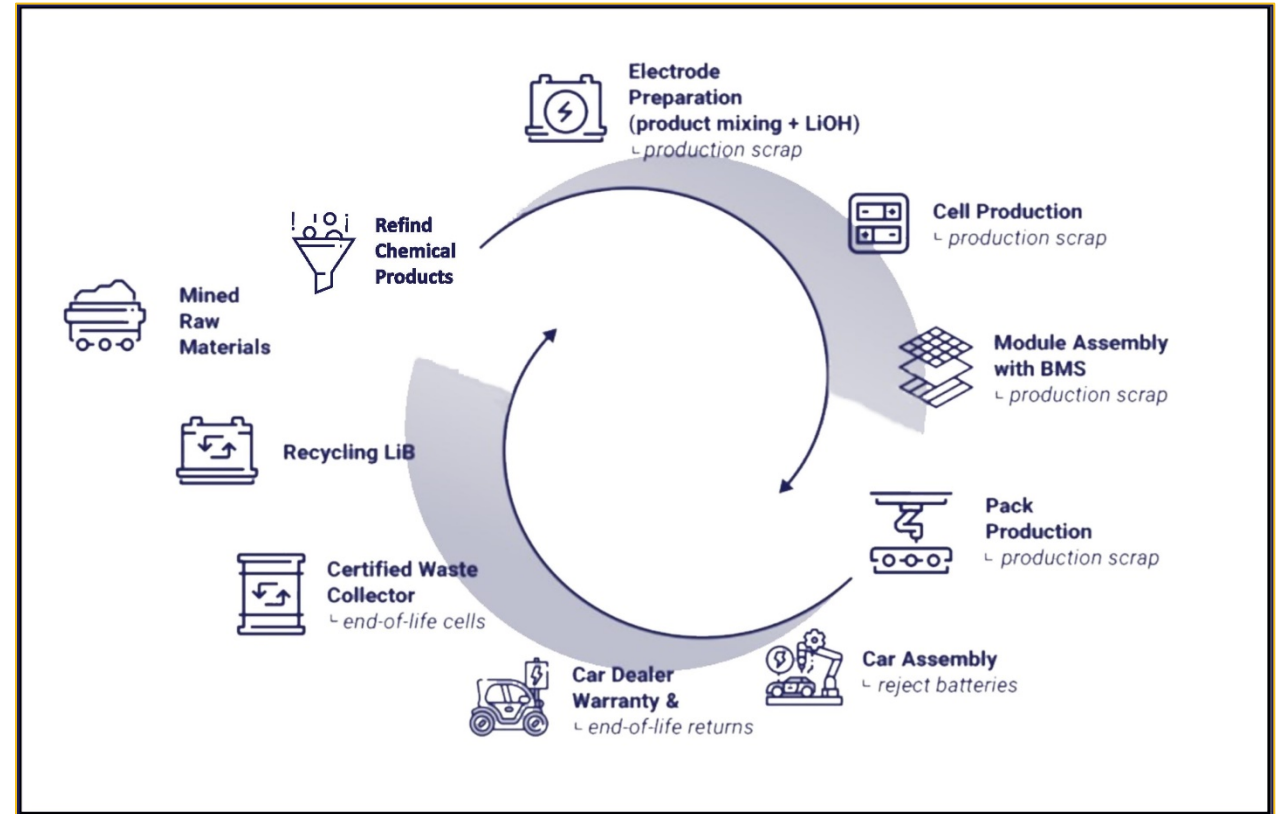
Electrode Preparation (product mixing + LiOH)
└ production scrap

Cell Production
└ production scrap

Module Assembly with BMS
└ production scrap

Pack Production
└ production scrap

Car Assembly
└ reject batteries

Car Dealer Warranty &
└ end-of-life returns

Certified Waste Collector
└ end-of-life cells

Recycling LiB

Mined Raw Materials

Refind Chemical Products